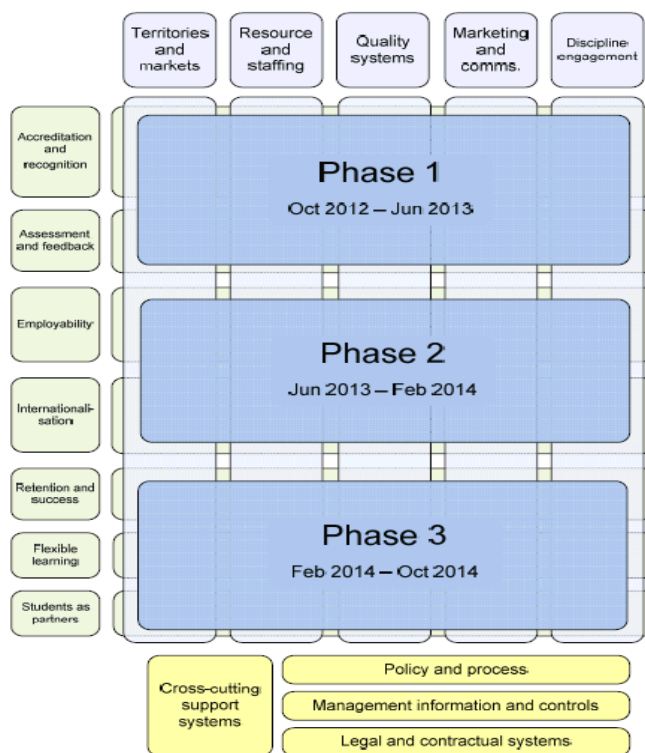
Territories and markets

Resource and staffing

Quality systems

Marketing and comms.

Discipline engagement

Accreditation and recognition

Assessment and feedback

Employability

Internationalisation

Retention and success

Flexible learning

Students as partners

Phase 1

Oct 2012 – Jun 2013

Phase 2

Jun 2013 – Feb 2014

Phase 3

Feb 2014 – Oct 2014

Cross-cutting support systems

Policy and process

Management information and controls

Legal and contractual systems